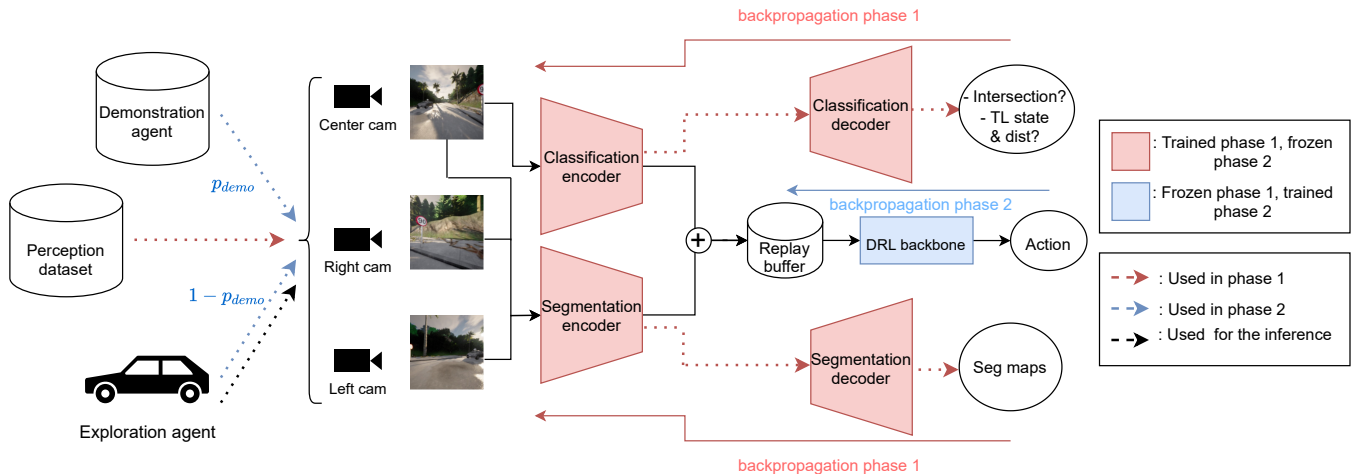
backpropagation phase 1

Demonstration agent

$p_{demo}$

Perception dataset

$1 - p_{demo}$

Exploration agent

Center cam

Right cam

Left cam

Classification encoder

Segmentation encoder

Classification decoder

- Intersection?
- TL state & dist?

backpropagation phase 2

Replay buffer

DRL backbone

Action

Segmentation decoder

Seg maps

backpropagation phase 1

: Trained phase 1, frozen phase 2

: Frozen phase 1, trained phase 2

: Used in phase 1

: Used in phase 2

: Used for the inference